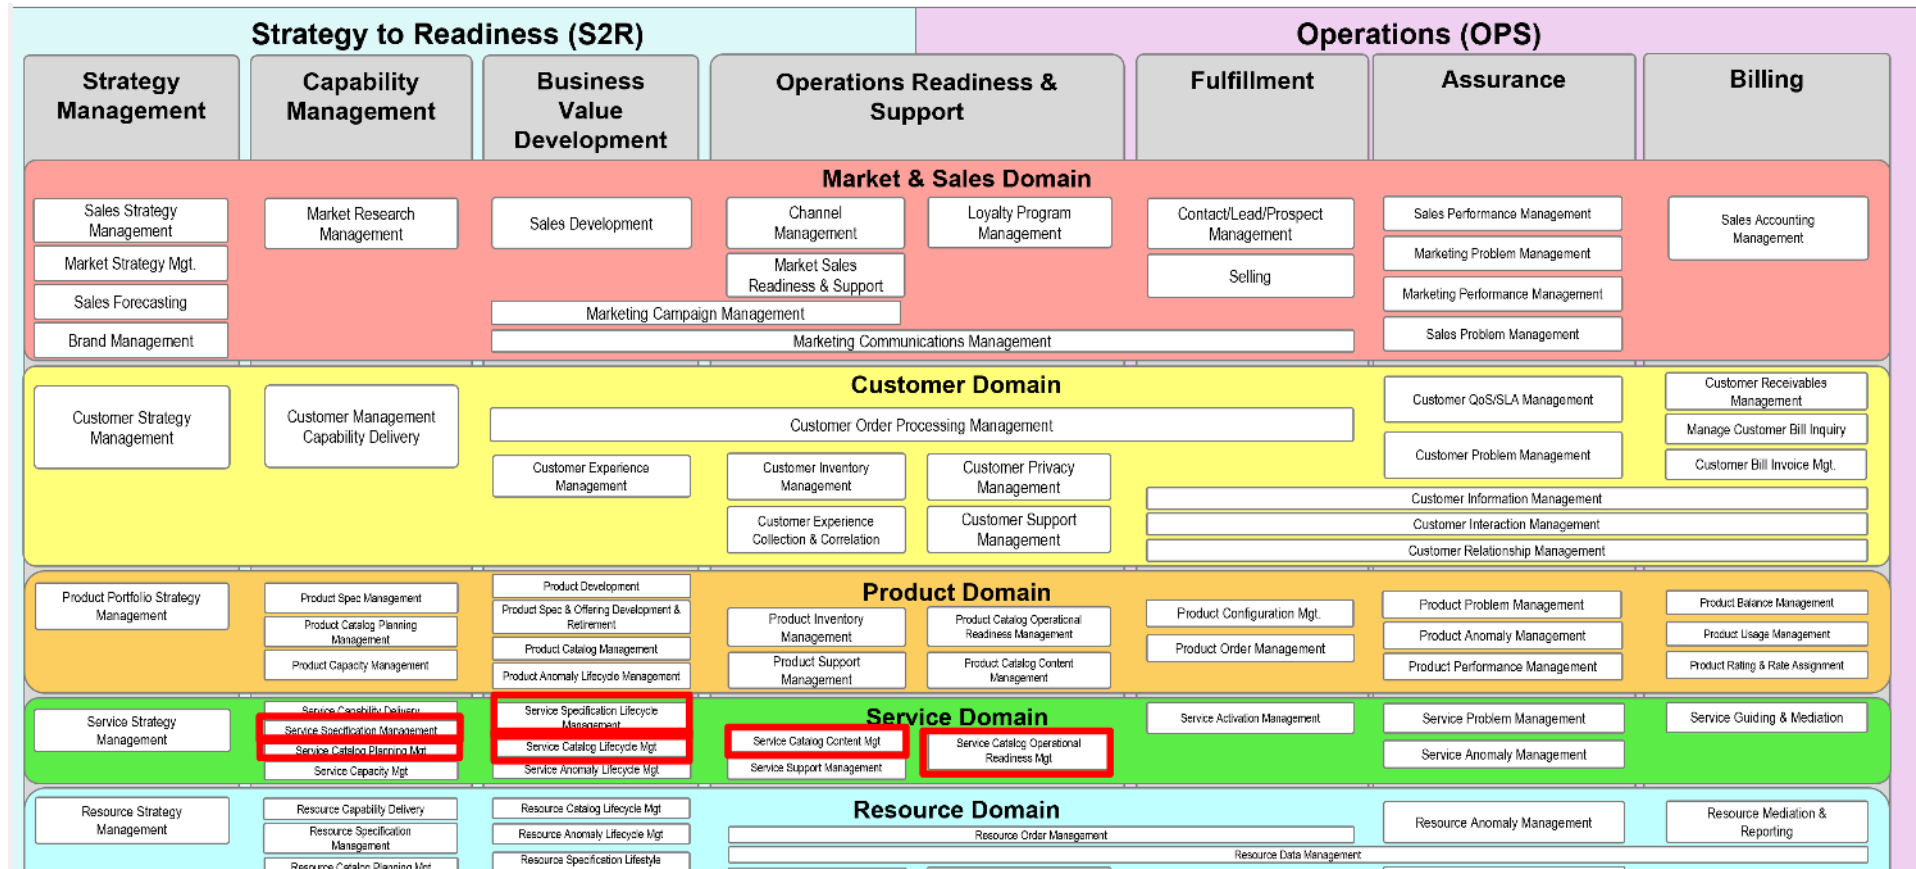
Strategy to Readiness (S2R)

Operations (OPS)

Strategy Management

Capability Management

Business Value Development

Operations Readiness & Support

Fulfillment

Assurance

Billing

Market & Sales Domain

Sales Strategy Management

Market Strategy Mgt.

Sales Forecasting

Brand Management

Market Research Management

Sales Development

Channel Management

Market Sales Readiness & Support

Loyalty Program Management

Contact/Lead/Prospect Management

Selling

Sales Performance Management

Marketing Problem Management

Marketing Performance Management

Sales Problem Management

Sales Accounting Management

Marketing Campaign Management

Marketing Communications Management

Customer Domain

Customer Strategy Management

Customer Management Capability Delivery

Customer Order Processing Management

Customer Experience Management

Customer Inventory Management

Customer Privacy Management

Customer Experience Collection & Correlation

Customer Support Management

Customer QoS/SLA Management

Customer Problem Management

Customer Receivables Management

Manage Customer Bill Inquiry

Customer Bill Invoice Mgt.

Customer Information Management

Customer Interaction Management

Customer Relationship Management

Product Domain

Product Portfolio Strategy Management

Product Spec Management

Product Catalog Planning Management

Product Capacity Management

Product Development

Product Spec & Offering Development & Retirement

Product Catalog Management

Product Anomaly Lifecycle Management

Product Inventory Management

Product Support Management

Product Catalog Operational Readiness Management

Product Catalog Content Management

Product Configuration Mgt.

Product Order Management

Product Problem Management

Product Anomaly Management

Product Performance Management

Product Balance Management

Product Usage Management

Product Rating & Rate Assignment

Service Domain

Service Strategy Management

Service Capability Delivery

Service Specification Management

Service Catalog Planning Mgt

Service Capacity Mgt

Service Specification Lifecycle Management

Service Catalog Lifecycle Mgt

Service Anomaly Lifecycle Mgt

Service Catalog Content Mgt

Service Support Management

Service Catalog Operational Readiness Mgt

Service Activation Management

Service Problem Management

Service Anomaly Management

Service Guiding & Mediation

Resource Domain

Resource Strategy Management

Resource Capability Delivery

Resource Specification Management

Resource Catalog Planning Mgt

Resource Catalog Lifecycle Mgt

Resource Anomaly Lifecycle Mgt

Resource Specification Lifestyle

Resource Order Management

Resource Data Management

Resource Anomaly Management

Resource Mediation & Reporting